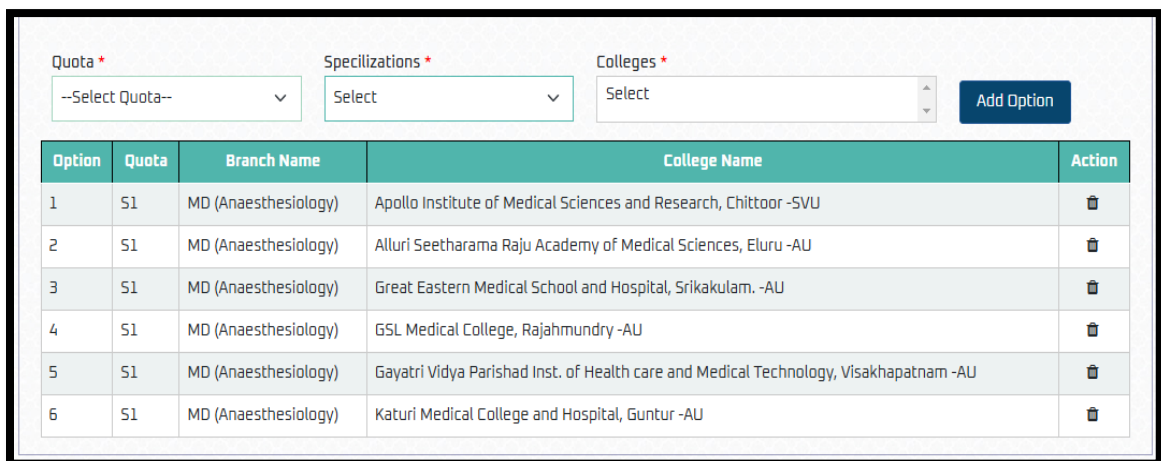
Quota *
--Select Quota--

Specilizations *
Select

Colleges *
Select

Add Option

| Option | Quota | Branch Name | College Name | Action |
|---|---|---|---|---|
| 1 | S1 | MD (Anaesthesiology) | Apollo Institute of Medical Sciences and Research, Chittoor -SVU | |
| 2 | S1 | MD (Anaesthesiology) | Alluri Seetharama Raju Academy of Medical Sciences, Eluru -AU | |
| 3 | S1 | MD (Anaesthesiology) | Great Eastern Medical School and Hospital, Srikakulam. -AU | |
| 4 | S1 | MD (Anaesthesiology) | GSL Medical College, Rajahmundry -AU | |
| 5 | S1 | MD (Anaesthesiology) | Gayatri Vidya Parishad Inst. of Health care and Medical Technology, Visakhapatnam -AU | |
| 6 | S1 | MD (Anaesthesiology) | Katuri Medical College and Hospital, Guntur -AU | |